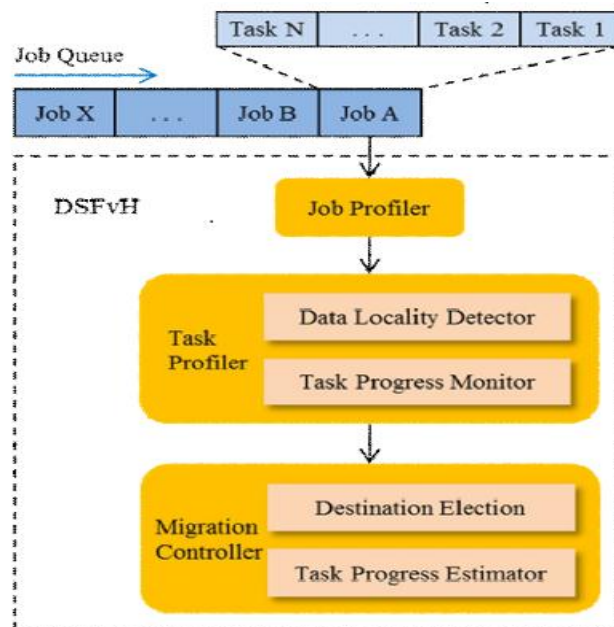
Task N
...
Task 2
Task 1

Job Queue

Job X
...
Job B
Job A

DSFvH

Job Profiler

Task Profiler

Data Locality Detector

Task Progress Monitor

Migration Controller

Destination Election

Task Progress Estimator